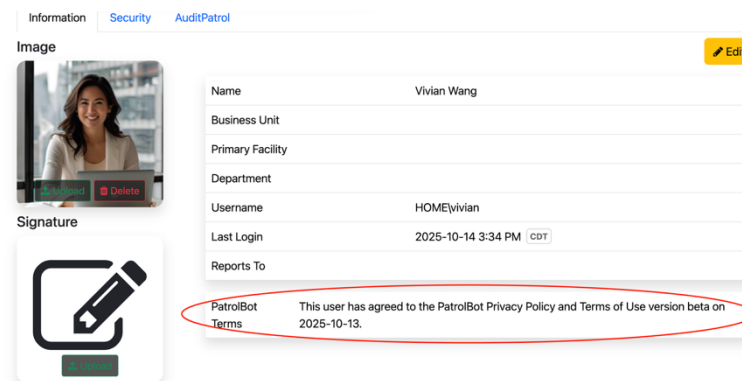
Information Security AuditPatrol

Image

Edi

Upload Delete

Signature

Upload

| Name | Vivian Wang |
|---|---|
| Business Unit | |
| Primary Facility | |
| Department | |
| Username | HOME\vivian |
| Last Login | 2025-10-14 3:34 PM CDT |
| Reports To | |

PatrolBot Terms This user has agreed to the PatrolBot Privacy Policy and Terms of Use version beta on 2025-10-13.